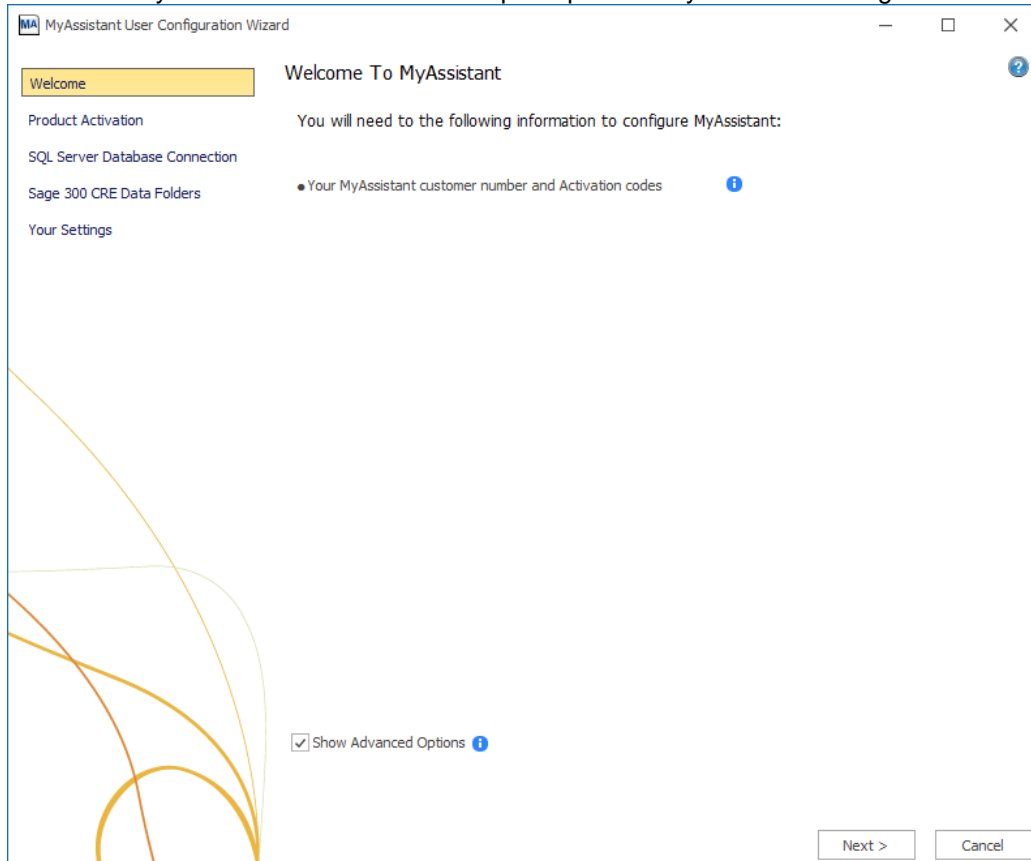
MA MyAssistant User Configuration Wizard

Welcome
Product Activation
SQL Server Database Connection
Sage 300 CRE Data Folders
Your Settings

Welcome To MyAssistant

You will need to the following information to configure MyAssistant:

• Your MyAssistant customer number and Activation codes

Show Advanced Options

Next >
Cancel